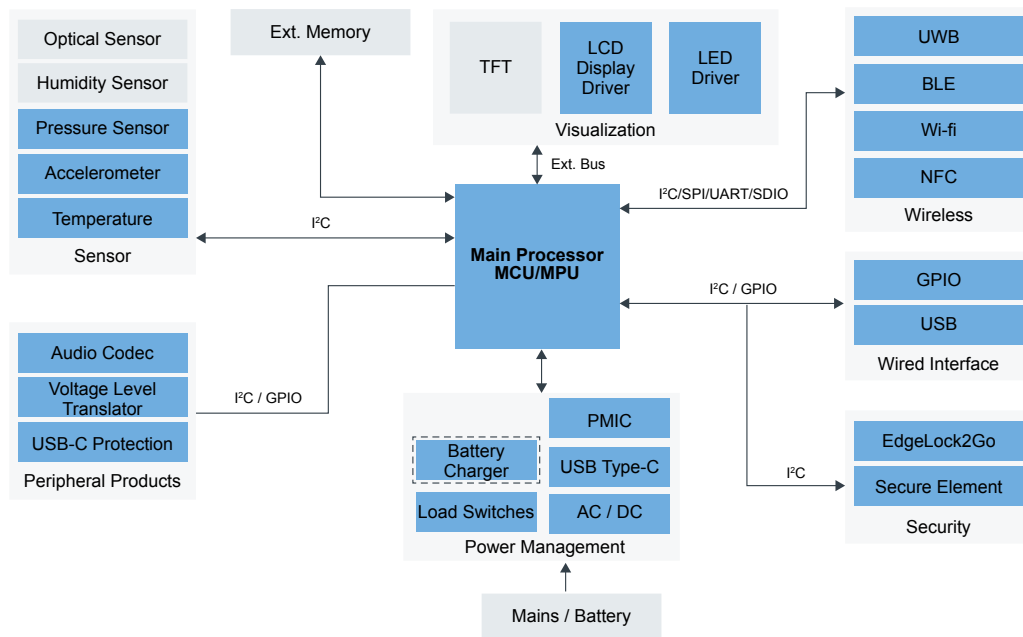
Optical Sensor
Humidity Sensor
Pressure Sensor
Accelerometer
Temperature
Sensor

Ext. Memory

TFT
LCD Display Driver
LED Driver
Visualization

UWB
BLE
Wi-fi
NFC
Wireless

Ext. Bus

I²C/SPI/UART/SDIO

I²C

Main Processor MCU/MPU

I²C / GPIO

GPIO
USB
Wired Interface

Audio Codec
Voltage Level Translator
USB-C Protection
Peripheral Products

I²C / GPIO

PMIC
Battery Charger
USB Type-C
Load Switches
AC / DC
Power Management

I²C

EdgeLock2Go
Secure Element
Security

Mains / Battery